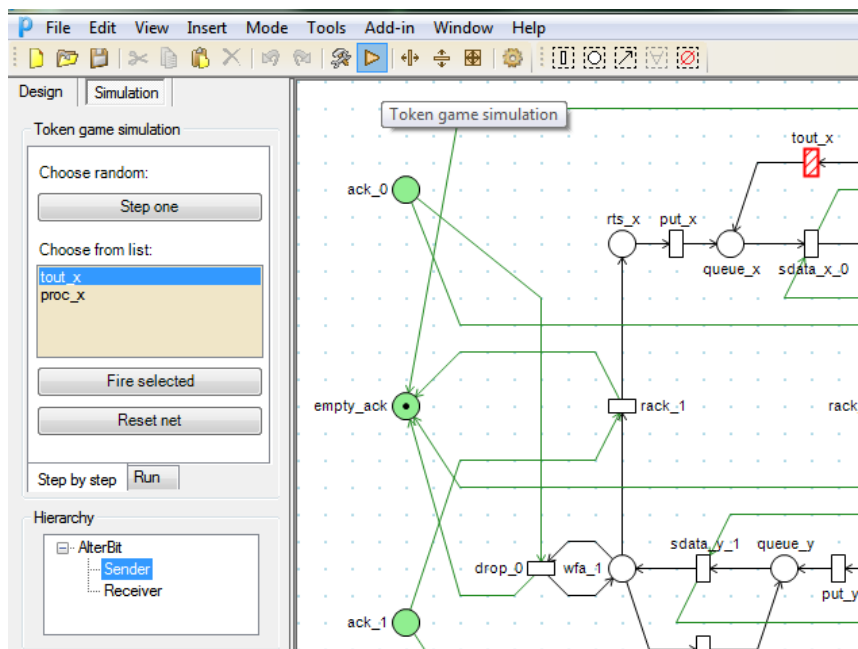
File Edit View Insert Mode Tools Add-in Window Help

Design Simulation

Token game simulation

Choose random:

Step one

Choose from list:

tout_x
proc_x

Fire selected

Reset net

Step by step Run

Hierarchy

AlterBit
Sender
Receiver

Token game simulation

tout_x

ack_0

rts_x put_x

queue_x sdata_x_0

empty_ack

rack_1

rack

drop_0 wfa_1

sdata_y_1 queue_y

put_y

ack_1